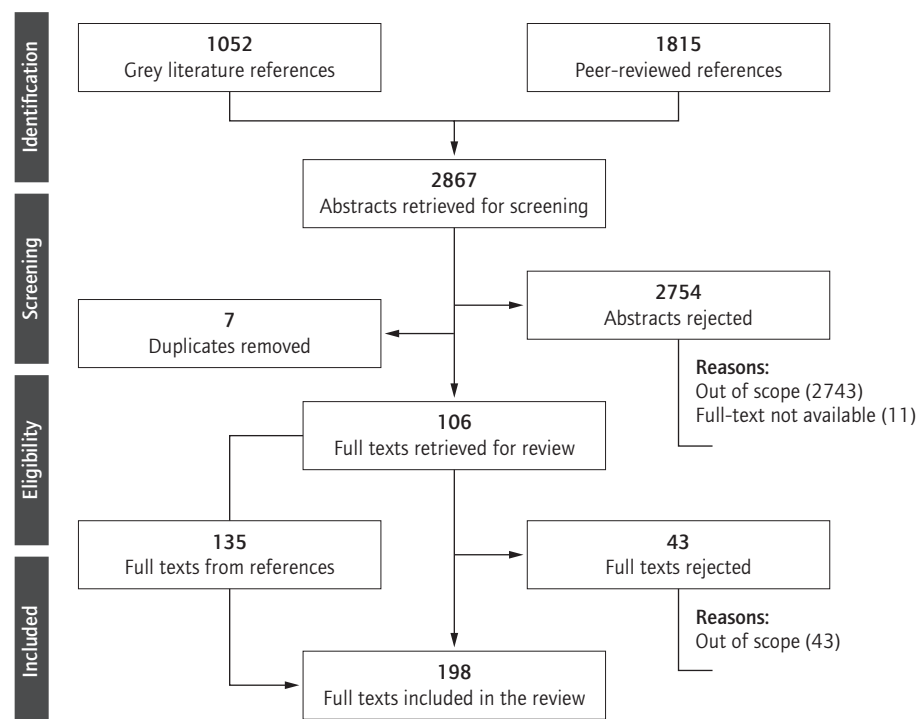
Identification

1052
Grey literature references

1815
Peer-reviewed references

2867
Abstracts retrieved for screening

Screening

7
Duplicates removed

2754
Abstracts rejected

Reasons:
Out of scope (2743)
Full-text not available (11)

Eligibility

106
Full texts retrieved for review

135
Full texts from references

43
Full texts rejected

Reasons:
Out of scope (43)

Included

198
Full texts included in the review